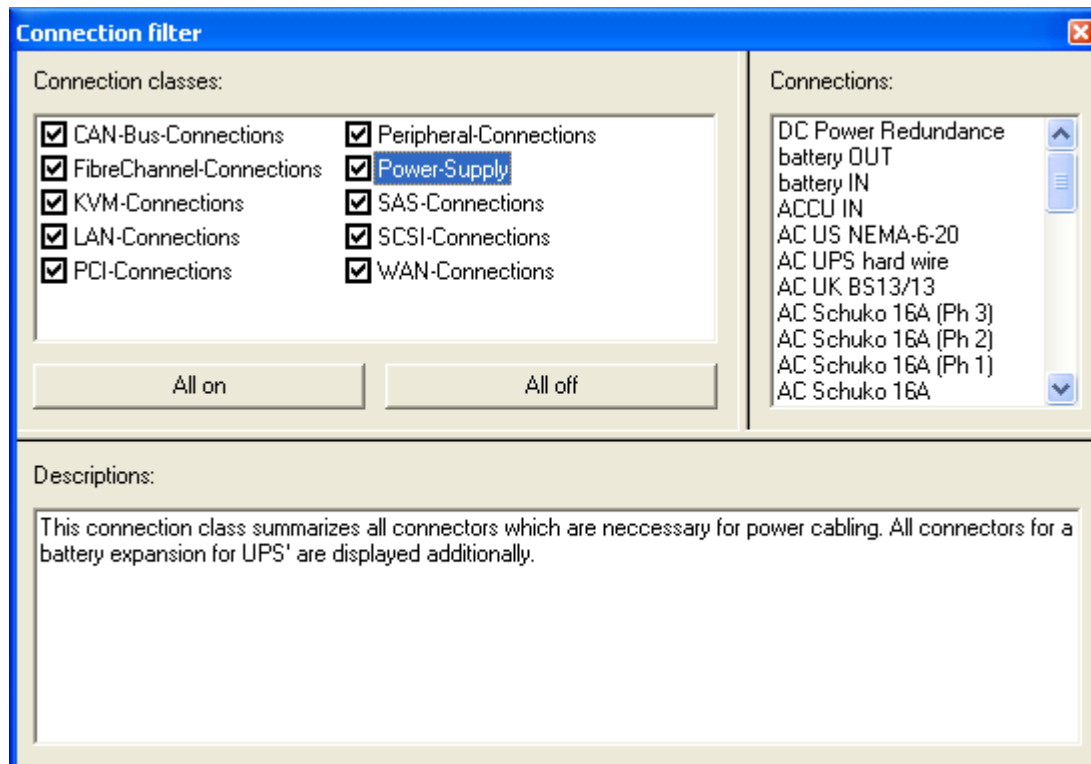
Connection filter

Connection classes:

CAN-Bus-Connections
FibreChannel-Connections
KVM-Connections
LAN-Connections
PCI-Connections

Peripheral-Connections
Power-Supply
SAS-Connections
SCSI-Connections
WAN-Connections

All on

All off

Connections:

DC Power Redundance
battery OUT
battery IN
ACCU IN
AC US NEMA-6-20
AC UPS hard wire
AC UK BS13/13
AC Schuko 16A (Ph 3)
AC Schuko 16A (Ph 2)
AC Schuko 16A (Ph 1)
AC Schuko 16A

Descriptions:

This connection class summarizes all connectors which are neccessary for power cabling. All connectors for a battery expansion for UPS' are displayed additionally.